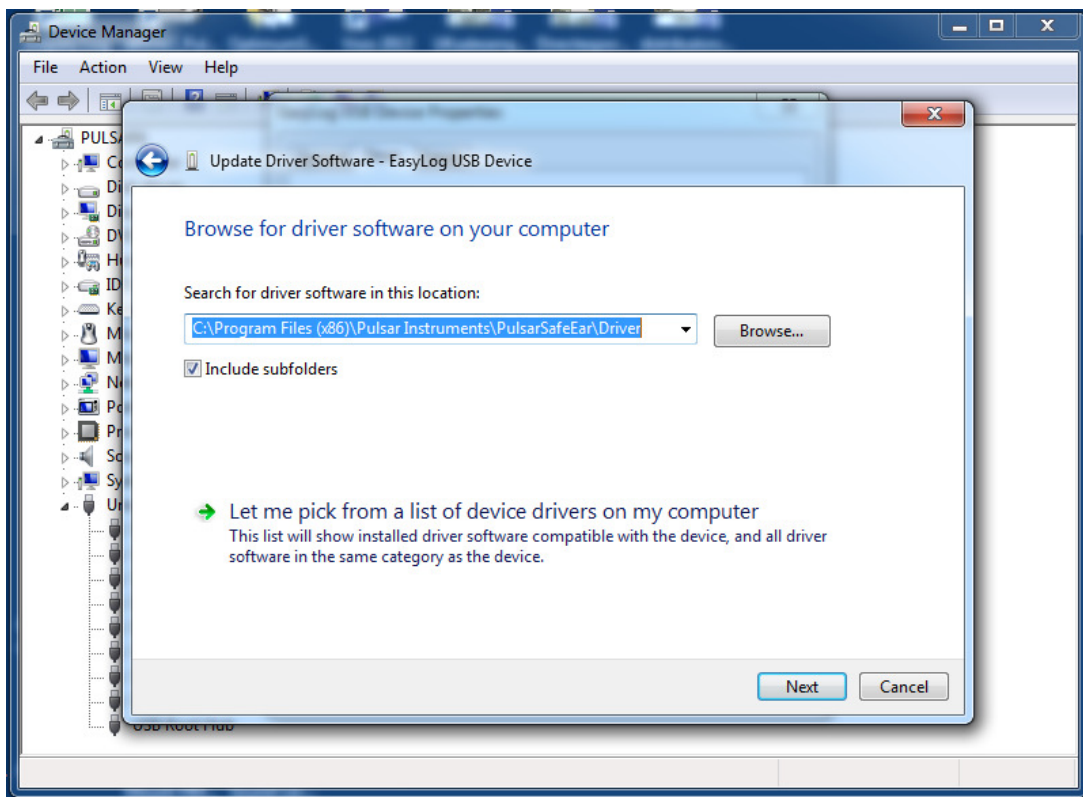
Device Manager

File Action View Help

PULSA
Co
Di
Di
DV
Hu
ID
Ke
M
M
Ne
Po
Pr
So
Sy
Ur

USB Root Hub

Update Driver Software - EasyLog USB Device

Browse for driver software on your computer

Search for driver software in this location:

C:\Program Files (x86)\Pulsar Instruments\PulsarSafeEar\Driver

Browse...

Include subfolders

Let me pick from a list of device drivers on my computer
This list will show installed driver software compatible with the device, and all driver software in the same category as the device.

Next Cancel